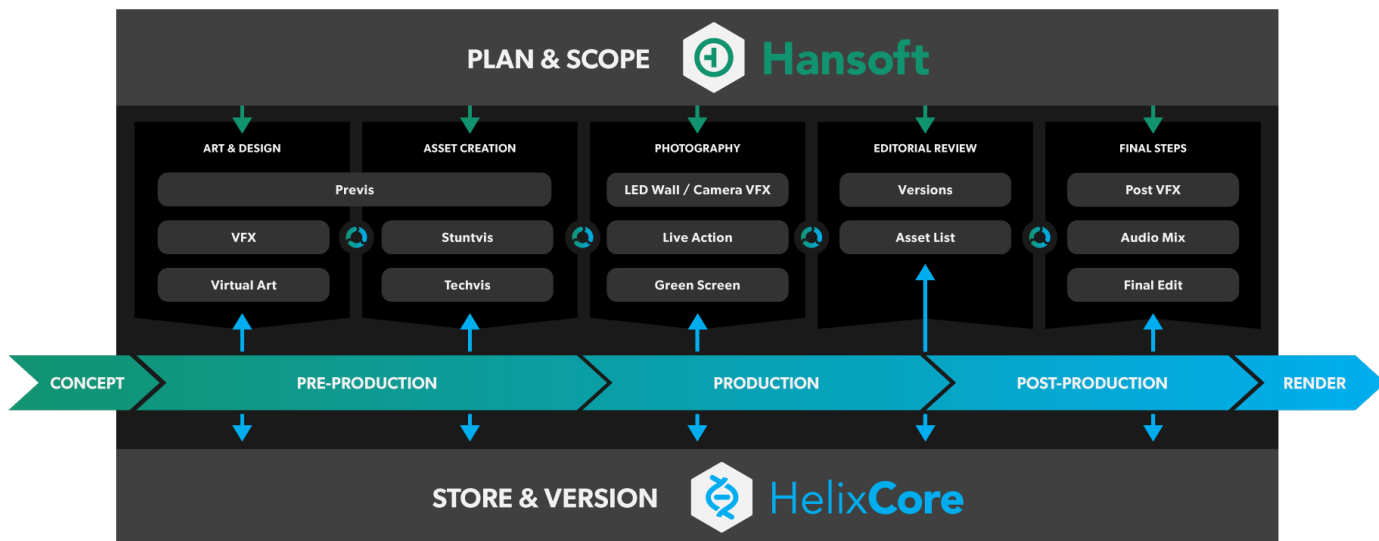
PLAN & SCOPE Hansoft

ART & DESIGN

ASSET CREATION

Previs

VFX

Virtual Art

Stuntvis

Techvis

PHOTOGRAPHY

LED Wall / Camera VFX

Live Action

Green Screen

EDITORIAL REVIEW

Versions

Asset List

FINAL STEPS

Post VFX

Audio Mix

Final Edit

CONCEPT

PRE-PRODUCTION

PRODUCTION

POST-PRODUCTION

RENDER

STORE & VERSION HelixCore